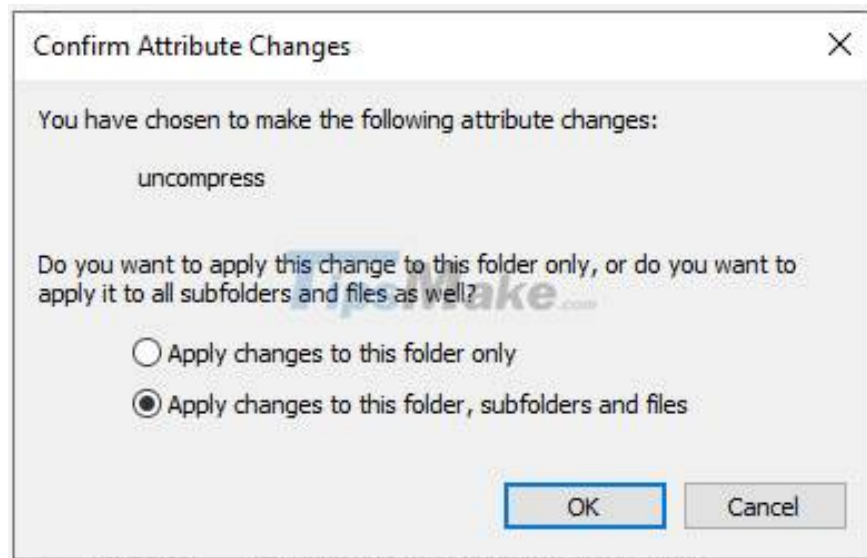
Confirm Attribute Changes

×

You have chosen to make the following attribute changes:

uncompress

Do you want to apply this change to this folder only, or do you want to apply it to all subfolders and files as well?

TipsMake.com

Apply changes to this folder only

Apply changes to this folder, subfolders and files

OK

Cancel